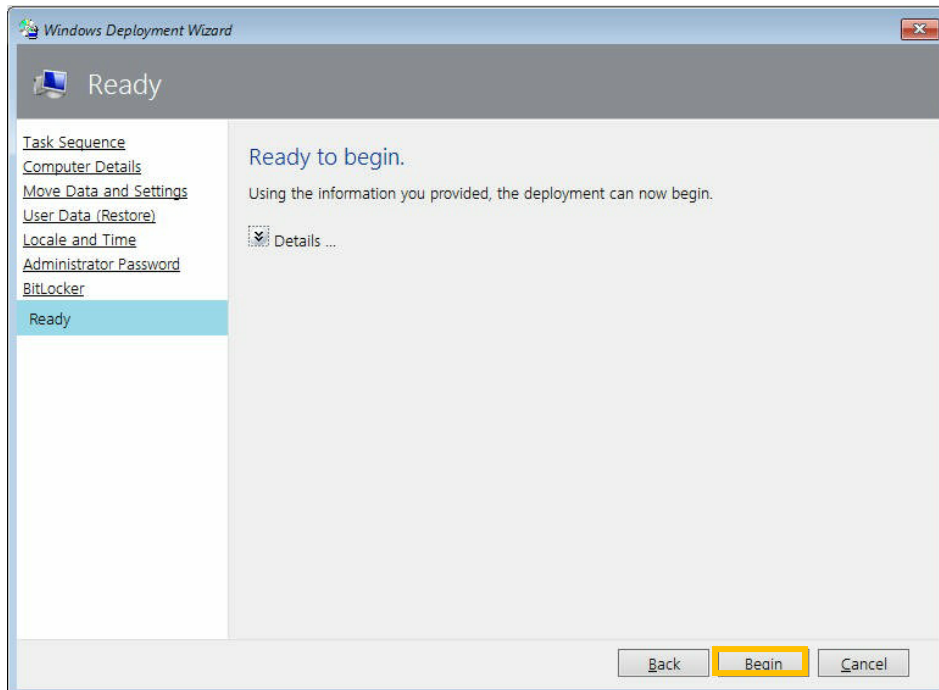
Windows Deployment Wizard

Ready

Task Sequence
Computer Details
Move Data and Settings
User Data (Restore)
Locale and Time
Administrator Password
BitLocker
Ready

Ready to begin.

Using the information you provided, the deployment can now begin.

Details ...

Back
Begin
Cancel